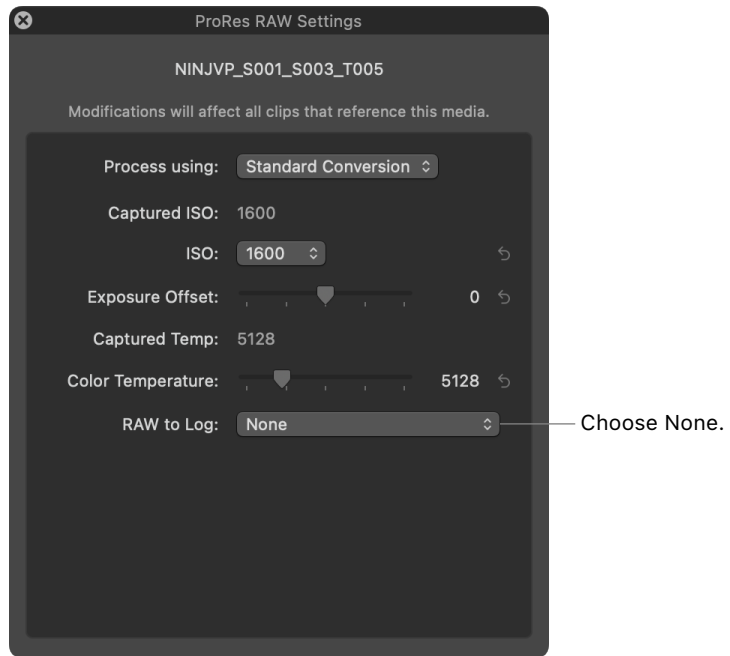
ProRes RAW Settings

NINJVP_S001_S003_T005

Modifications will affect all clips that reference this media.

Process using: Standard Conversion

Captured ISO: 1600

ISO: 1600

Exposure Offset: 0

Captured Temp: 5128

Color Temperature: 5128

RAW to Log: None

Choose None.